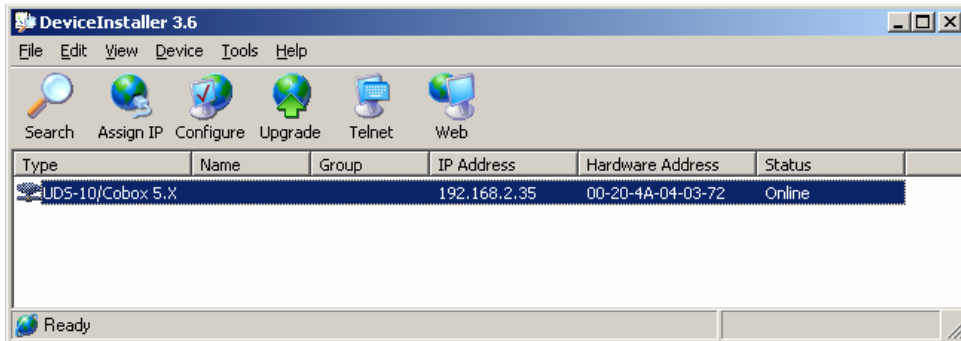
DeviceInstaller 3.6

File Edit View Device Tools Help

Search Assign IP Configure Upgrade Telnet Web

| Type | Name | Group | IP Address | Hardware Address | Status |
|---|---|---|---|---|---|
| UDS-10/Cobox 5.X | | | 192.168.2.35 | 00-20-4A-04-03-72 | Online |

Ready